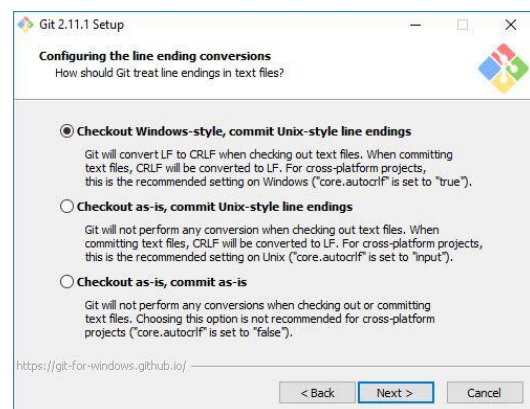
Git 2.11.1 Setup

Configuring the line ending conversions
How should Git treat line endings in text files?

Checkout Windows-style, commit Unix-style line endings

Git will convert LF to CRLF when checking out text files. When committing text files, CRLF will be converted to LF. For cross-platform projects, this is the recommended setting on Windows ("core.autocrlf" is set to "true").

Checkout as-is, commit Unix-style line endings

Git will not perform any conversion when checking out text files. When committing text files, CRLF will be converted to LF. For cross-platform projects, this is the recommended setting on Unix ("core.autocrlf" is set to "input").

Checkout as-is, commit as-is

Git will not perform any conversions when checking out or committing text files. Choosing this option is not recommended for cross-platform projects ("core.autocrlf" is set to "false").

https://git-for-windows.github.io/

< Back Next > Cancel